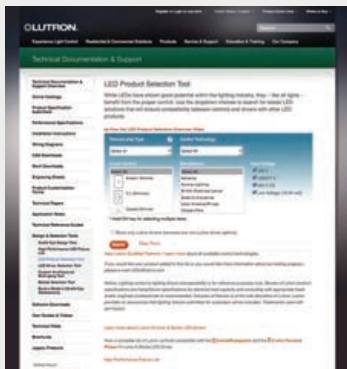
LUTRON

Experience Light Control
Residential & Commercial Solutions
Products
Service & Support
Education & Training
Our Company

Technical Documentation & Support

Technical Documentation & Support Overview
Online Catalogs
Product Specification Submittals
Performance Specifications
Installation Instructions
Wiring Diagrams
CAD Downloads
Revit Downloads
Engineering Sheets
Product Customization Forms
Technical Papers
Application Notes
Technical Reference Guides
Design & Selection Tools
Energy Savings Calculator
LED Driver Selection Tool
LED Product Selection Tool
Software Downloads
User Guides & Videos
Technical FAQs
Brochures
Legacy Products

LED Product Selection Tool

While LEDs have shown great potential within the lighting industry, they — like all lights — benefit from the proper control. Use the dropdown choices to search for tested LED solutions that will ensure compatibility between controls and drivers with other LED products.

Clear Form

Learn more about LED